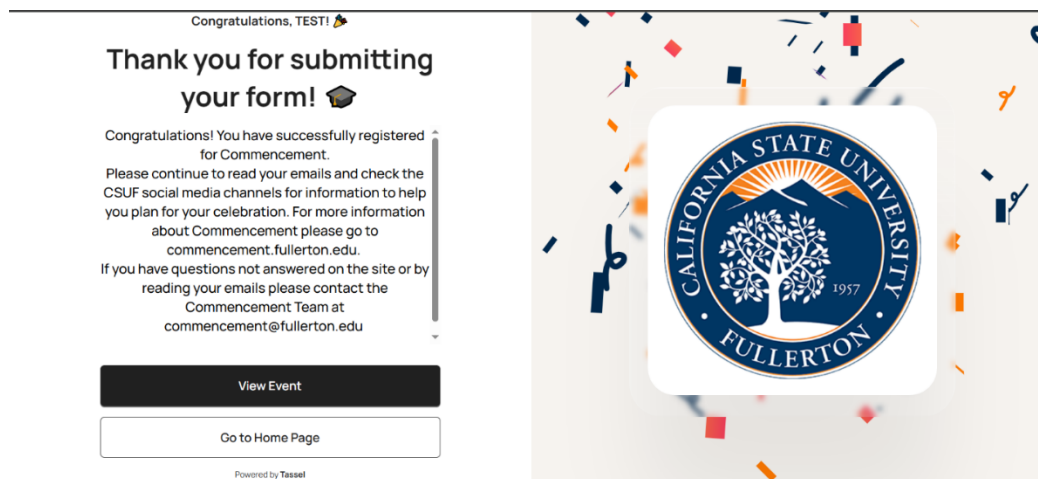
Congratulations, TEST! 🎉

Thank you for submitting your form! 🎓

Congratulations! You have successfully registered for Commencement.
Please continue to read your emails and check the CSUF social media channels for information to help you plan for your celebration. For more information about Commencement please go to commencement.fullerton.edu.
If you have questions not answered on the site or by reading your emails please contact the Commencement Team at commencement@fullerton.edu

View Event

Go to Home Page

Powered by Tassel

CALIFORNIA STATE UNIVERSITY
1957
FULLERTON